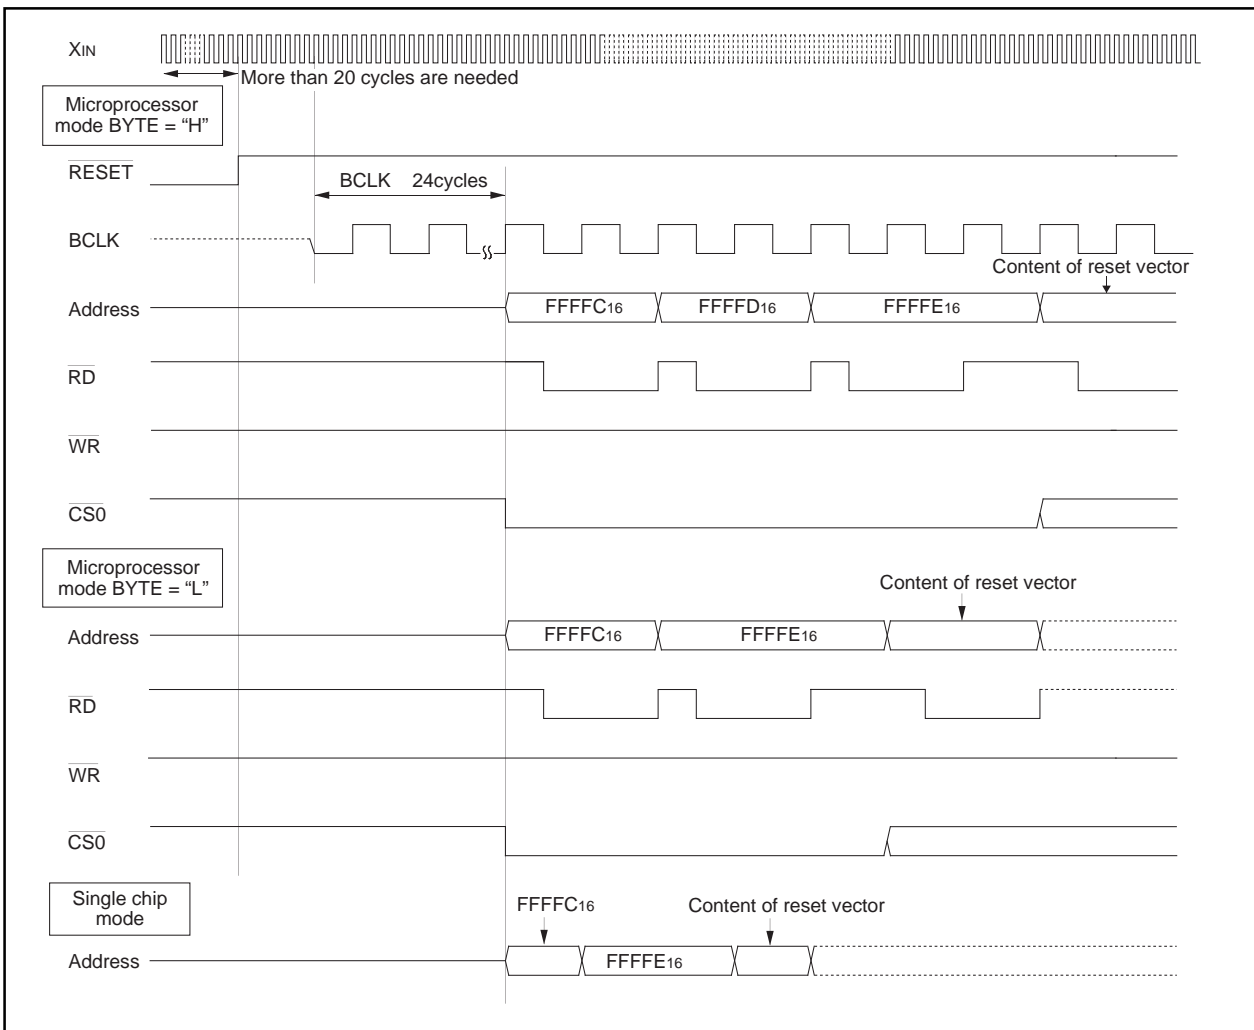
$X_{IN}$

More than 20 cycles are needed

Microprocessor mode BYTE = “H”

$\overline{RESET}$

BCLK 24cycles

BCLK

Content of reset vector

Address

$FFFFC_{16}$

$FFFFD_{16}$

$FFFFE_{16}$

$\overline{RD}$

$\overline{WR}$

$\overline{CS0}$

Microprocessor mode BYTE = “L”

Content of reset vector

Address

$FFFFC_{16}$

$FFFFE_{16}$

$\overline{RD}$

$\overline{WR}$

$\overline{CS0}$

Single chip mode

$FFFFC_{16}$

Content of reset vector

Address

$FFFFE_{16}$